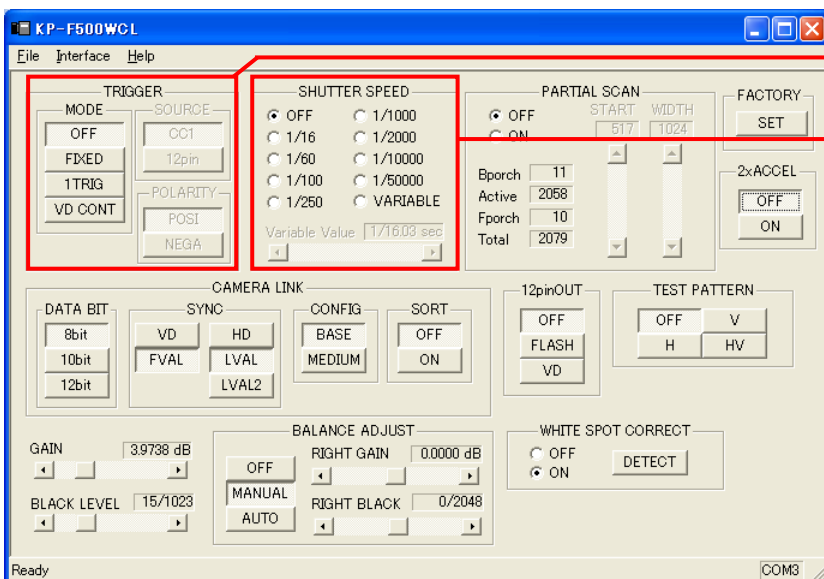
KP-F500WCL

File Interface Help

TRIGGER
MODE
OFF
FIXED
1TRIG
VD CONT
SOURCE
CC1
12pin
POLARITY
POSI
NEGA

SHUTTER SPEED
OFF
1/16
1/60
1/100
1/250
1/1000
1/2000
1/10000
1/50000
VARIABLE
Variable Value 1/16.03 sec

PARTIAL SCAN
OFF
ON
START
WIDTH
517
1024
Bporch 11
Active 2058
Fporch 10
Total 2079

FACTORY
SET

2xACCEL
OFF
ON

CAMERA LINK
DATA BIT
8bit
10bit
12bit
SYNC
VD
HD
FVAL
LVAL
LVAL2
CONFIG
BASE
MEDIUM
SORT
OFF
ON

12pinOUT
OFF
FLASH
VD

TEST PATTERN
OFF
V
H
HV

GAIN 3.9738 dB
BLACK LEVEL 15/1023

BALANCE ADJUST
OFF
MANUAL
AUTO
RIGHT GAIN 0.0000 dB
RIGHT BLACK 0/2048

WHITE SPOT CORRECT
OFF
ON
DETECT

Ready
COM3